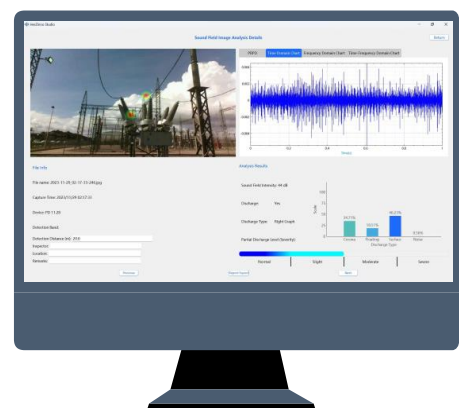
Sound Field Image Analysis Details

Return

PRPD

Time Domain Chart

Frequency Domain Chart

Time-Frequency Domain Chart

File Info

File name: 2023-11-29_02-17-13-398.jpg

Capture Time: 2023/11/29 02:17:13

Device: PD-11-29

Detection Band:

Detection Distance (m): 20.0

Inspector:

Location:

Remarks:

Analysis Results

Sound Field Intensity: 44 dB

Discharge: Yes

Discharge Type: Slight Graph

Partial Discharge Level (Severity):

Normal

Slight

Moderate

Severe

Corona

Floating

Surface

Noise

Discharge Type

Previous

Report Export

Next